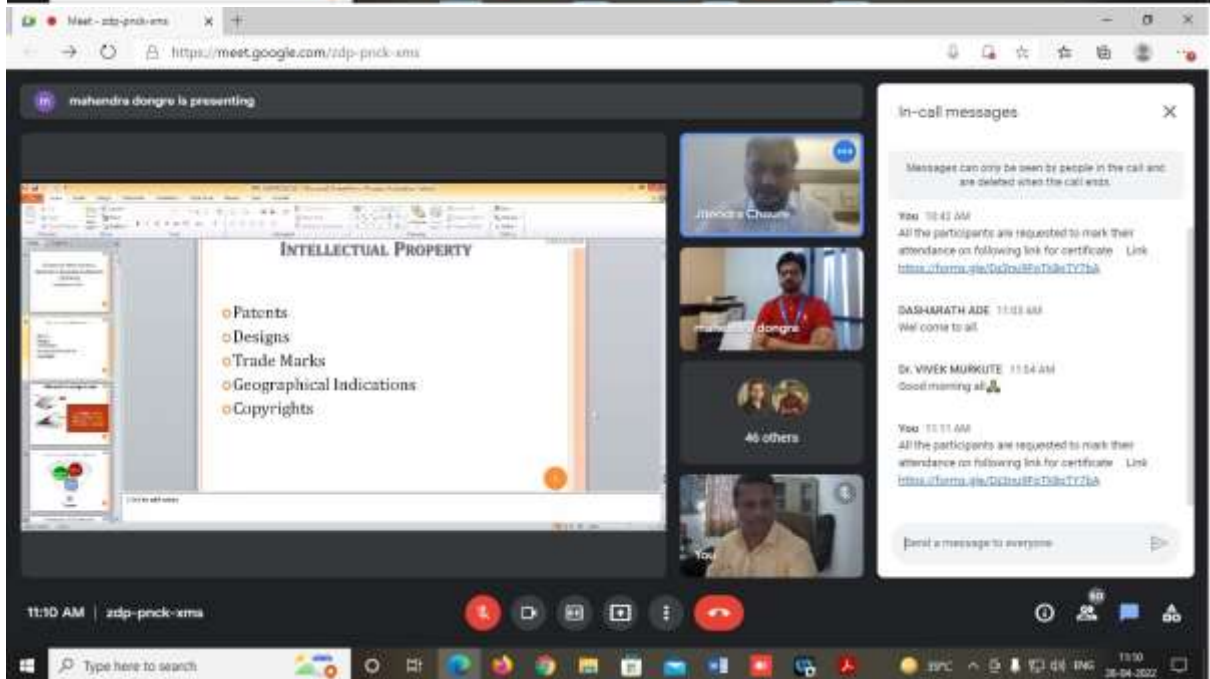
Meet - zdp-pnck-xms

https://meet.google.com/zdp-pnck-xms

mahendra dongre is presenting

INTELLECTUAL PROPERTY

Patents
Designs
Trade Marks
Geographical Indications
Copyrights

Click to add notes

Jitendra Chavan

mahendra dongre

46 others

You

In-call messages

Messages can only be seen by people in the call and are deleted when the call ends.

You 10:43 AM
All the participants are requested to mark their attendance on following link for certificate Link https://forms.gle/Dz3ou8FoTk8eTY7bA

DASHARATH ADE 11:03 AM
Wel come to all

Dr. VIVEK MURKUTE 11:04 AM
Good morning all

You 11:11 AM
All the participants are requested to mark their attendance on following link for certificate Link https://forms.gle/Dz3ou8FoTk8eTY7bA

Send a message to everyone

11:10 AM | zdp-pnck-xms

Type here to search

39°C ENG 11:10 28-04-2022